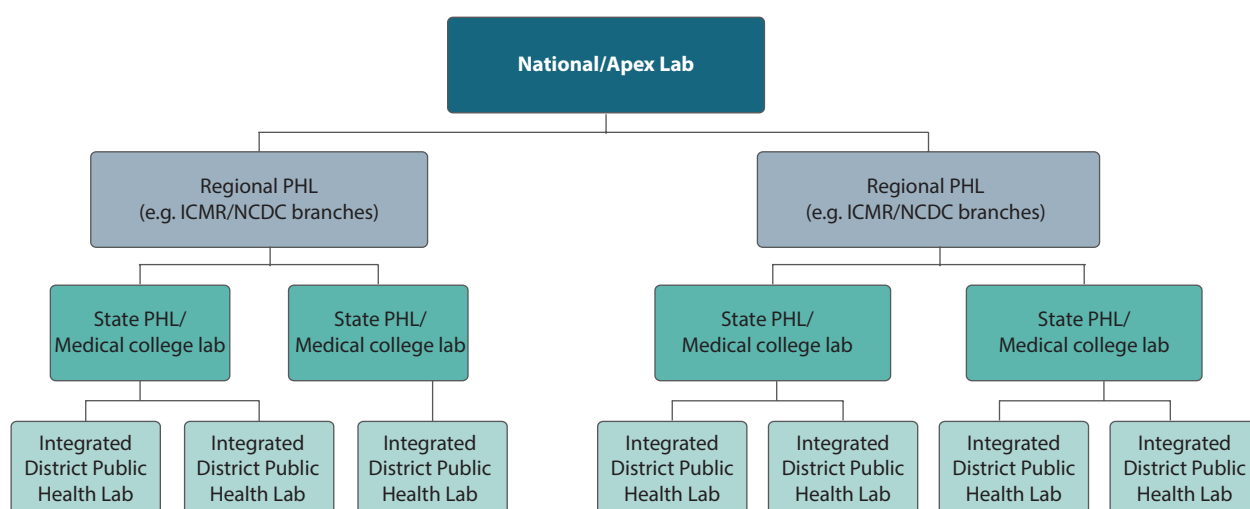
National/Apex Lab

Regional PHL
(e.g. ICMR/NCDC branches)

Regional PHL
(e.g. ICMR/NCDC branches)

State PHL/
Medical college lab

State PHL/
Medical college lab

State PHL/
Medical college lab

State PHL/
Medical college lab

Integrated
District Public
Health Lab

Integrated
District Public
Health Lab

Integrated
District Public
Health Lab

Integrated
District Public
Health Lab

Integrated
District Public
Health Lab

Integrated
District Public
Health Lab

Integrated
District Public
Health Lab